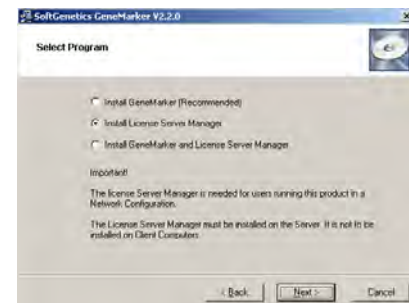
SoftGenetics GeneMarker V2.2.0

Select Program

Install GeneMarker (Recommended)

Install License Server Manager

Install GeneMarker and License Server Manager

Important!

The License Server Manager is needed for users running this product in a Network Configuration.

The License Server Manager must be installed on the Server. It is not to be installed on Client Computers.

< Back

Next >

Cancel